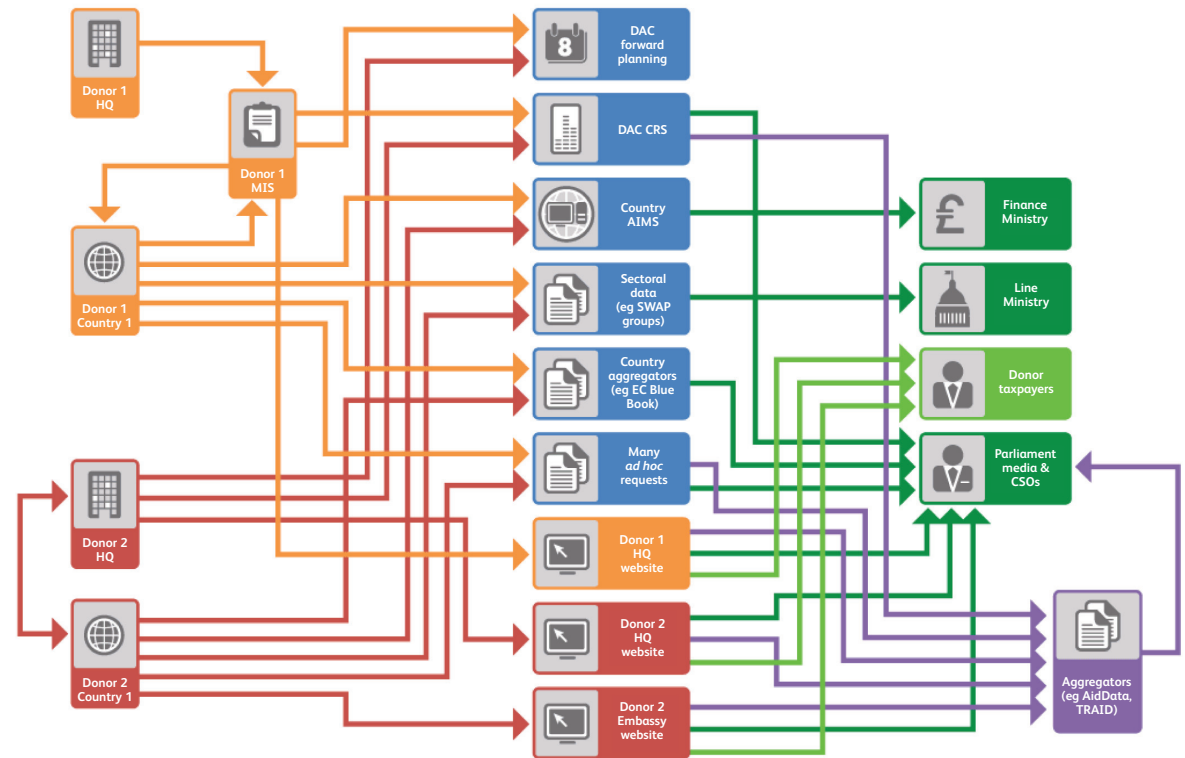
Donor 1 HQ

Donor 1 MIS

Donor 1 Country 1

Donor 2 HQ

Donor 2 Country 1

DAC forward planning

DAC CRS

Country AIMS

Sectoral data (eg SWAP groups)

Country aggregators (eg EC Blue Book)

Many *ad hoc* requests

Donor 1 HQ website

Donor 2 HQ website

Donor 2 Embassy website

Finance Ministry

Line Ministry

Donor taxpayers

Parliament media & CSOs

Aggregators (eg AidData, TRAID)